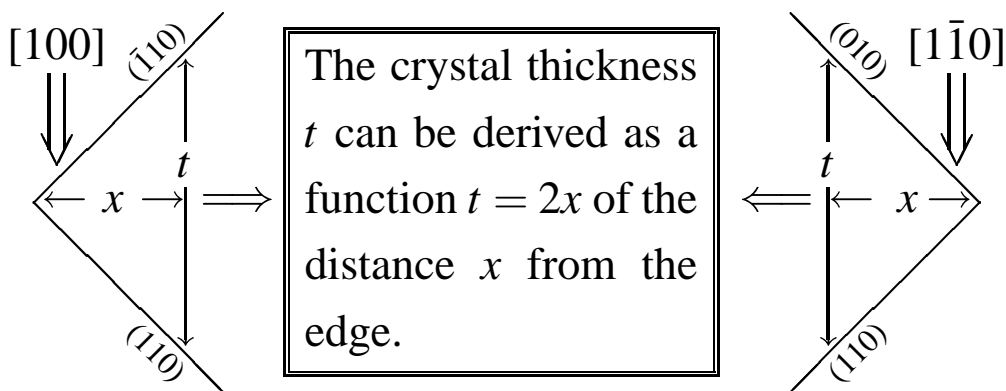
[100]

$(\bar{1}10)$

$t$

$\leftarrow x \rightarrow$

$(110)$

$\Longrightarrow$

The crystal thickness $t$ can be derived as a function $t = 2x$ of the distance $x$ from the edge.

$\Longleftarrow$

$(010)$

$[1\bar{1}0]$

$t$

$\leftarrow x \rightarrow$

$(110)$